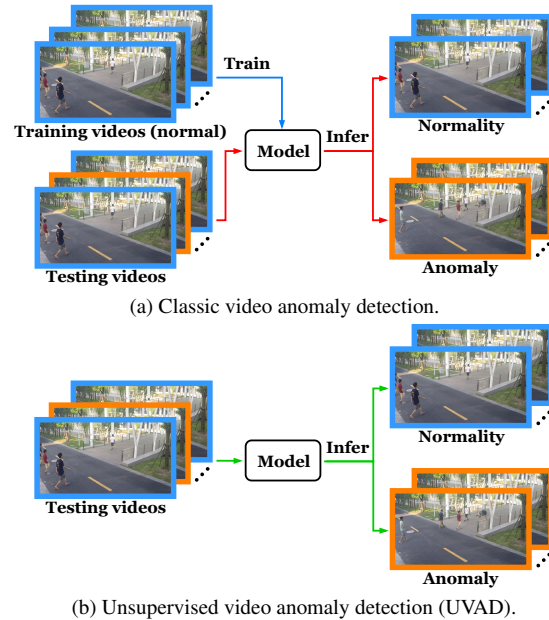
Train

Training videos (normal)

Model

Infer

Normality

Testing videos

Anomaly

(a) Classic video anomaly detection.

Testing videos

Model

Infer

Normality

Anomaly

(b) Unsupervised video anomaly detection (UVAD).